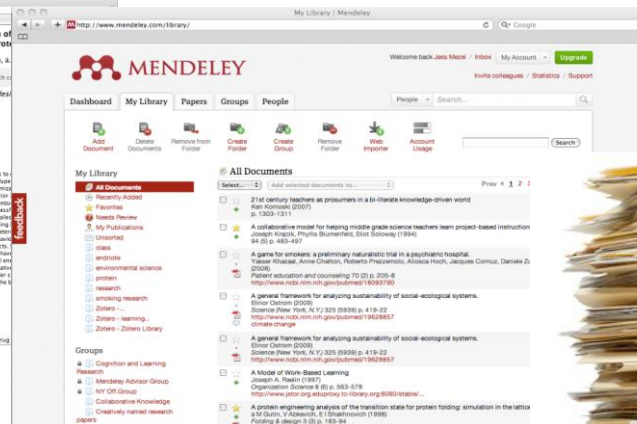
My Library | Mendeley

http://www.mendeley.com/library/

Google

MENDELEY

Welcome back Jess Mezel | Inbox | My Account | Upgrade

Invite colleagues | Statistics | Support

Dashboard | My Library | Papers | Groups | People

People | Search...

Add Document | Delete Documents | Remove from Folder | Create Folder | Create Group | Remove Folder | Web Importer | Account Usage

Search

feedback

My Library

All Documents
Recently Added
Favorites
Needs Review
My Publications
Unsorted
class
endnote
environmental science
protein
research
smoking research
Zotero - ...
Zotero - Iearning...
Zotero - Zotero Library

Groups

Cognition and Learning Research
Mendeley Advisor Group
NY Off.Group
Collaborative Knowledge
Creatively named research papers

All Documents

Select... | Add selected documents to...

Prev 1 2 3

21st century teachers as prosumers in a bi-literate knowledge-driven world
Ken Komoski (2007)
p. 1303-1311

A collaborative model for helping middle grade science teachers learn project-based instruction
Joseph Krajcik, Phyllis Blumenfeld, Eliot Soloway (1994)
94 (5) p. 483-497

A game for smokers: a preliminary naturalistic trial in a psychiatric hospital.
Yasser Khazaal, Anne Chatton, Roberto Prezzemolo, Alioska Hoch, Jacques Cornuz, Daniele Z
(2008)
Patient education and counseling 70 (2) p. 205-8
http://www.ncbi.nlm.nih.gov/pubmed/18093790

A general framework for analyzing sustainability of social-ecological systems.
Elinor Ostrom (2009)
Science (New York, N.Y.) 325 (5939) p. 419-22
http://www.ncbi.nlm.nih.gov/pubmed/19628857
climate change

A general framework for analyzing sustainability of social-ecological systems.
Elinor Ostrom (2009)
Science (New York, N.Y.) 325 (5939) p. 419-22
http://www.ncbi.nlm.nih.gov/pubmed/19628857

A Model of Work-Based Learning
Joseph A. Raelin (1997)
Organization Science 8 (6) p. 563-578
http://www.jstor.org.eduproxy.tc-library.org:8080/stable/...

A protein engineering analysis of the transition state for protein folding: simulation in the lattice
M Gutin, V Abkevich, E I Shakhnovich (1998)
Folding & design 3 (3) p. 183-94